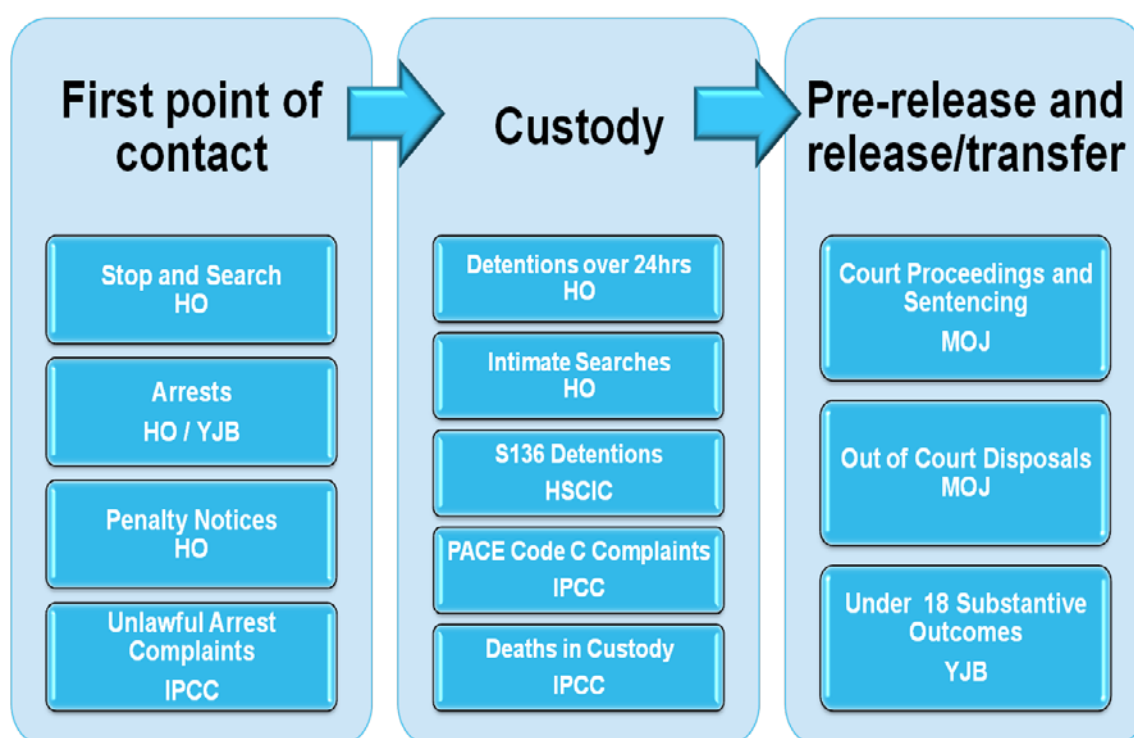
First point of contact

Stop and Search
HO

Arrests
HO / YJB

Penalty Notices
HO

Unlawful Arrest Complaints
IPCC

Custody

Detentions over 24hrs
HO

Intimate Searches
HO

S136 Detentions
HSCIC

PACE Code C Complaints
IPCC

Deaths in Custody
IPCC

Pre-release and release/transfer

Court Proceedings and Sentencing
MOJ

Out of Court Disposals
MOJ

Under 18 Substantive Outcomes
YJB